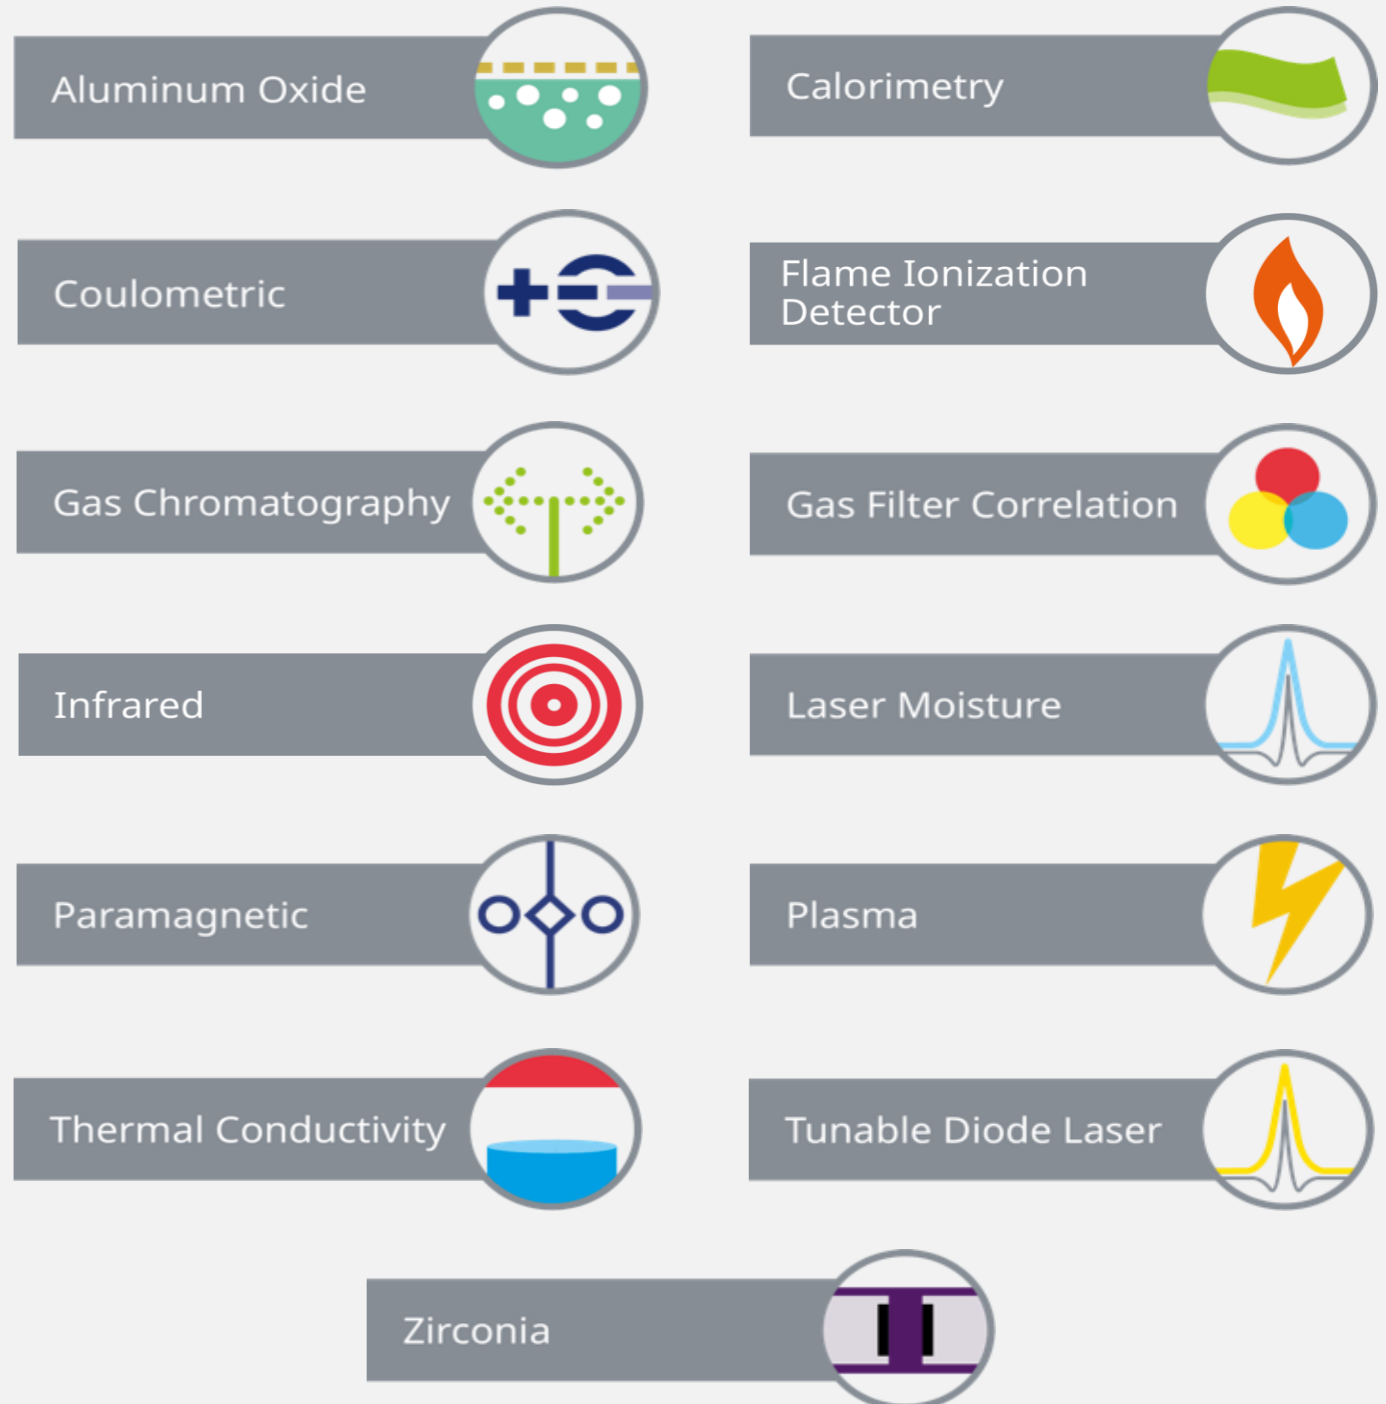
Aluminum Oxide

Calorimetry

Coulometric

Flame Ionization Detector

Gas Chromatography

Gas Filter Correlation

Infrared

Laser Moisture

Paramagnetic

Plasma

Thermal Conductivity

Tunable Diode Laser

Zirconia